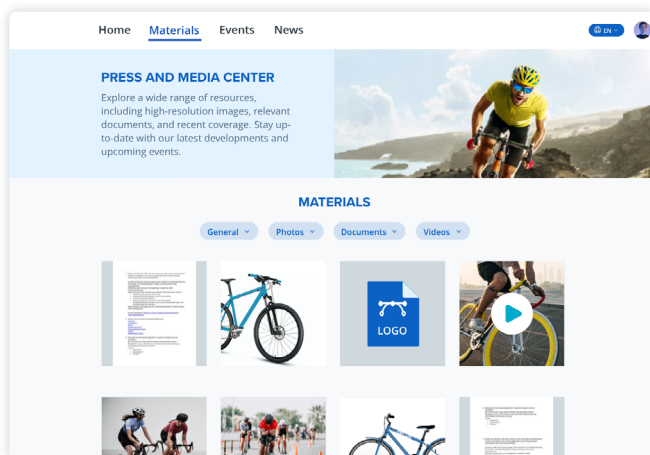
Home Materials Events News

EN

PRESS AND MEDIA CENTER

Explore a wide range of resources, including high-resolution images, relevant documents, and recent coverage. Stay up-to-date with our latest developments and upcoming events.

MATERIALS

General Photos Documents Videos

LOGO